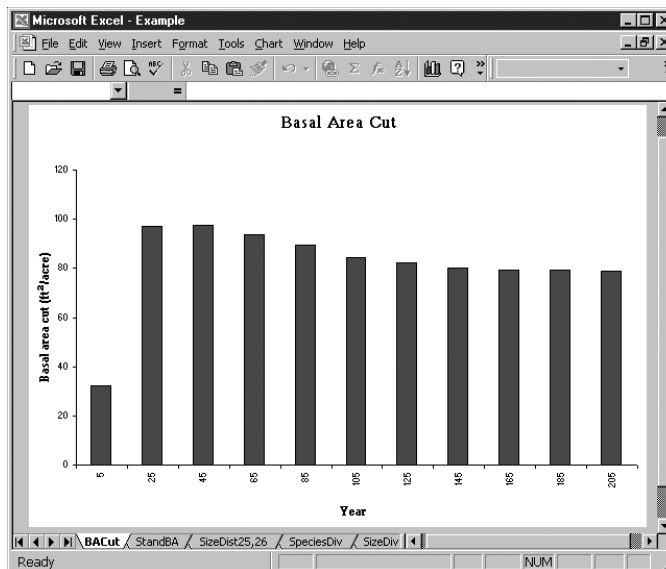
Microsoft Excel - Example

File Edit View Insert Format Tools Chart Window Help

=

Basal Area Cut

120
100
80
60
40
20
0

Basal area cut (ft$^2$/acre)

5 25 45 65 85 105 125 145 165 185 205

Year

BACut StandBA SizeDist25,26 SpeciesDiv SizeDiv

Ready NUM